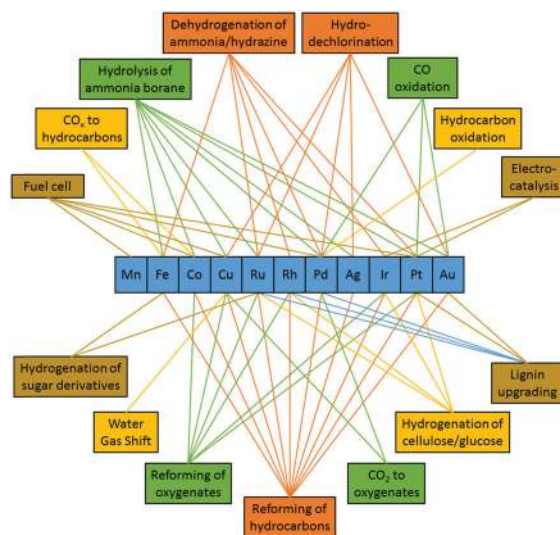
Dehydrogenation of ammonia/hydrazine

Hydro-dechlorination

Hydrolysis of ammonia borane

CO oxidation

$CO_x$ to hydrocarbons

Hydrocarbon oxidation

Fuel cell

Electro-catalysis

| Mn | Fe | Co | Cu | Ru | Rh | Pd | Ag | Ir | Pt | Au |
|---|---|---|---|---|---|---|---|---|---|---|

Hydrogenation of sugar derivatives

Lignin upgrading

Water Gas Shift

Hydrogenation of cellulose/glucose

Reforming of oxygenates

$CO_2$ to oxygenates

Reforming of hydrocarbons